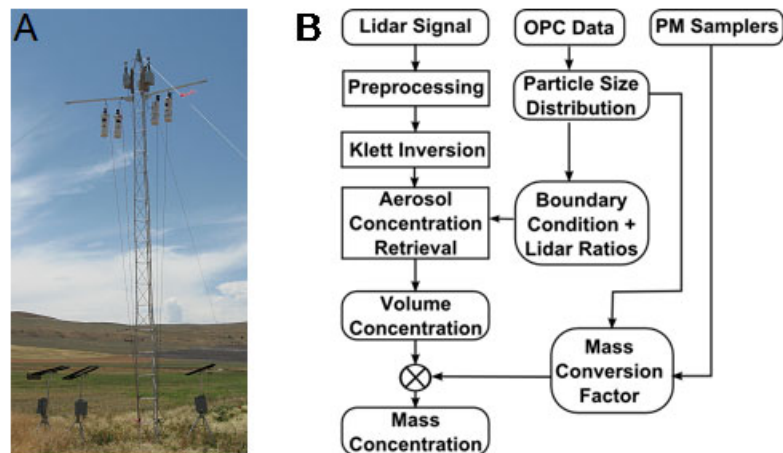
A

B

Lidar Signal

OPC Data

PM Samplers

Preprocessing

Particle Size Distribution

Klett Inversion

Aerosol Concentration Retrieval

Boundary Condition + Lidar Ratios

Volume Concentration

Mass Conversion Factor

$\otimes$

Mass Concentration